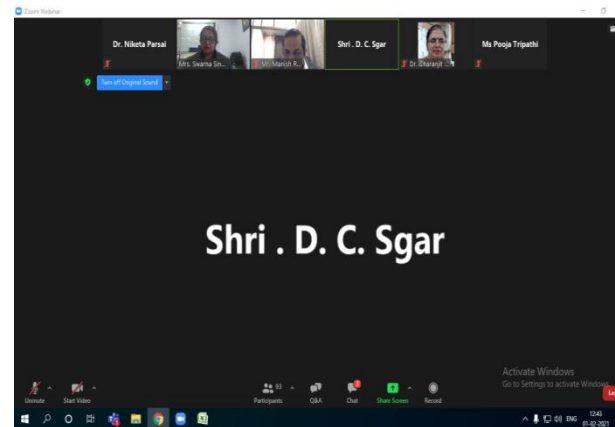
Zoom Webinar

Dr. Niketa Parsai

Mrs. Swarna Sin...

Mr. Manish R...

Shri . D. C. Sgar

Dr. Gharanjit ...

Ms Pooja Tripathi

Turn off Original Sound

Shri . D. C. Sgar

Activate Windows
Go to Settings to activate Windows.

Unmute
Start Video
93
Participants
Q&A
Chat
Share Screen
Record
Le

ENG
12:43
01-02-2021